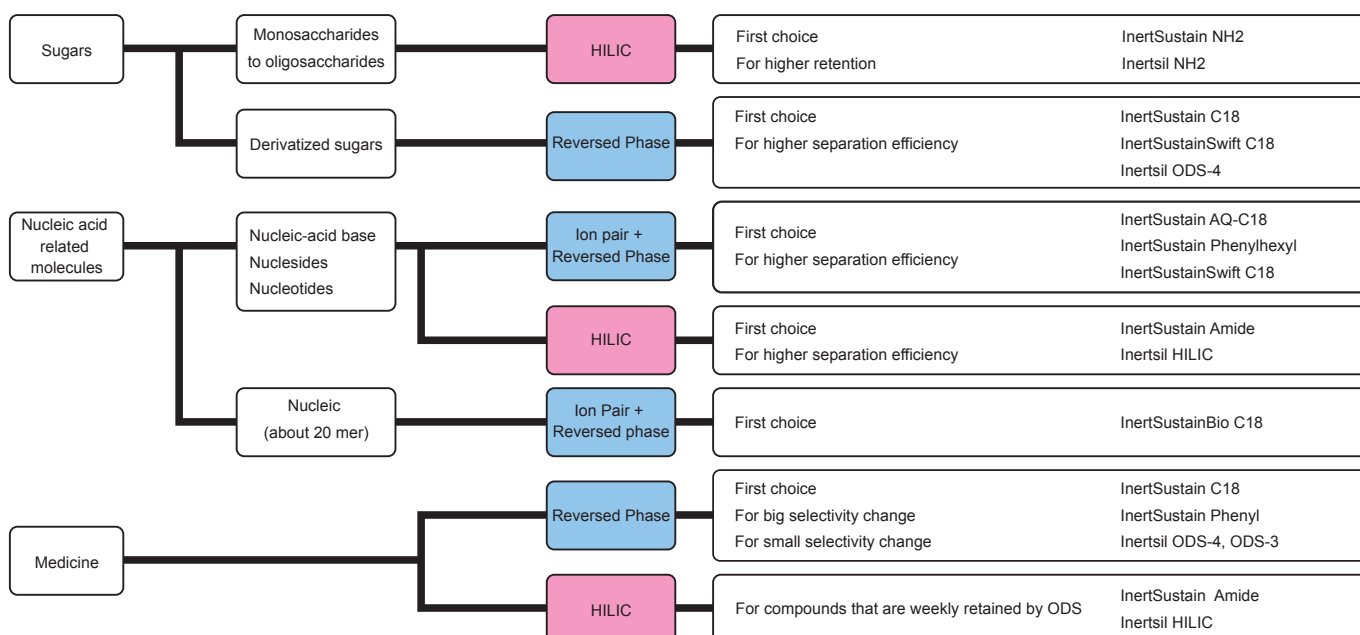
Sugars

Monosaccharides to oligosaccharides

HILIC

First choice
For higher retention

InertSustain NH2
Inertsil NH2

Derivatized sugars

Reversed Phase

First choice
For higher separation efficiency

InertSustain C18
InertSustainSwift C18
Inertsil ODS-4

Nucleic acid related molecules

Nucleic-acid base
Nuclesides
Nucleotides

Ion pair + Reversed Phase

First choice
For higher separation efficiency

InertSustain AQ-C18
InertSustain Phenylhexyl
InertSustainSwift C18

HILIC

First choice
For higher separation efficiency

InertSustain Amide
Inertsil HILIC

Nucleic (about 20 mer)

Ion Pair + Reversed phase

First choice

InertSustainBio C18

Medicine

Reversed Phase

First choice
For big selectivity change
For small selectivity change

InertSustain C18
InertSustain Phenyl
Inertsil ODS-4, ODS-3

HILIC

For compounds that are weekly retained by ODS

InertSustain Amide
Inertsil HILIC